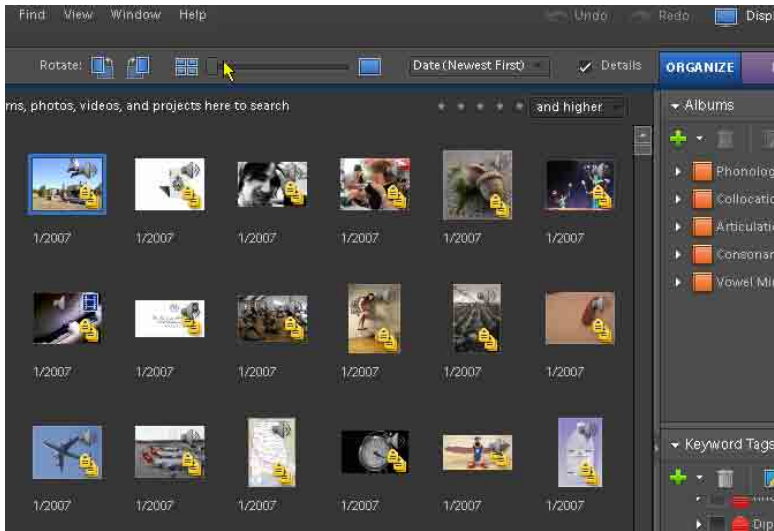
Find View Window Help

Undo Redo Disp

Rotate:

Date (Newest First)

Details

ORGANIZE

ms, photos, videos, and projects here to search

and higher

Albums

Phonolog

Collocatio

Articulatio

Consonan

Vowel Mi

1/2007 1/2007 1/2007 1/2007 1/2007 1/2007

1/2007 1/2007 1/2007 1/2007 1/2007 1/2007

1/2007 1/2007 1/2007 1/2007 1/2007 1/2007

Keyword Tags

Dip